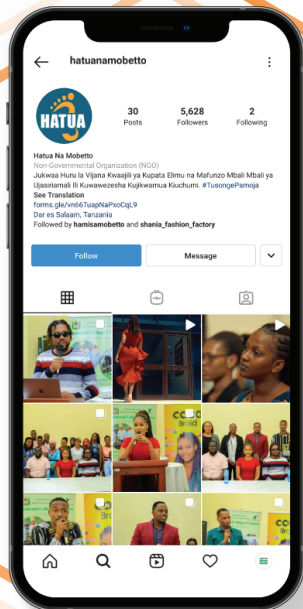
hatuanamobetto

HATUA

30
Posts

5,628
Followers

2
Following

Hatua Na Mobetto
Non Governmental Organization (NGO)
Jukwaa Huru la Vijana Kwaajili ya Kupata Elimu na Mafunzo Mbali Mbali ya Ujasiriamali Ili Kuwawezesha Kujikwamua Kiuchumi. #TusongePamoja
See Translation
forms.gle/vn66TuapNaPxoCqL9
Dar es Salaam, Tanzania
Followed by hamisamobetto and shania_fashion_factory

Follow

Message